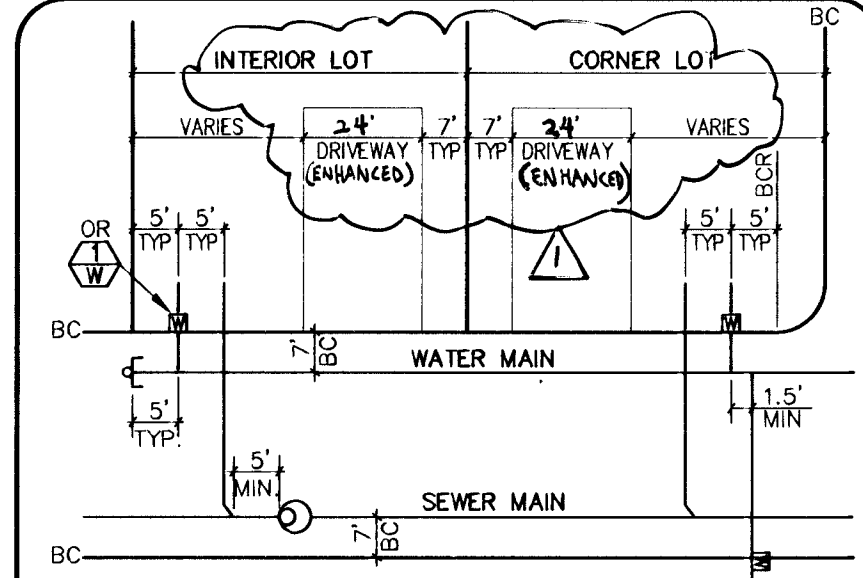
BC

INTERIOR LOT

CORNER LOT

VARIES

24'

7'

7'

24'

VARIES

DRIVEWAY (ENHANCED)

TYP

TYP

DRIVEWAY (ENHANCED)

BCR

OR

1 W

5' TYP

5' TYP

1

5' TYP

5' TYP

W

W

BC

7' BC

WATER MAIN

5' TYP

1.5' MIN

5' MIN

SEWER MAIN

7' BC

BC